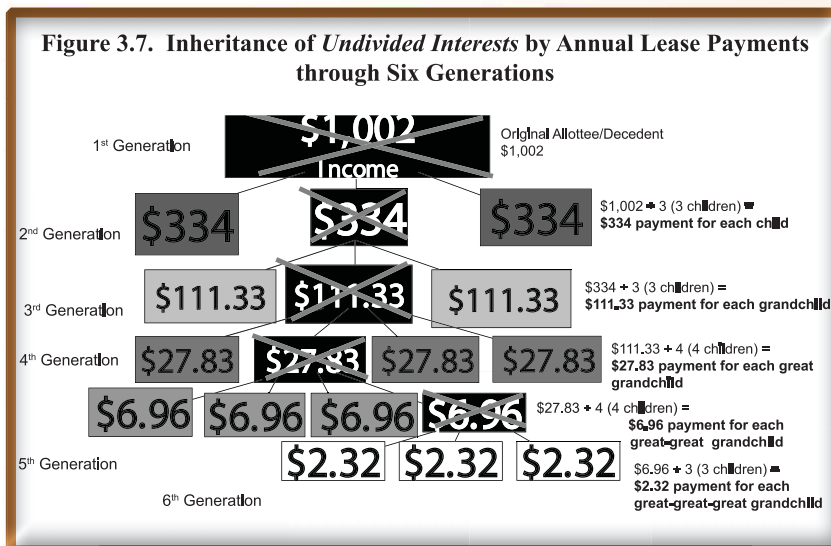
Figure 3.7. Inheritance of *Undivided Interests* by Annual Lease Payments through Six Generations

1st Generation

$1,002 Income

Original Allottee/Decedent $1,002

$334

$334

$334

2nd Generation

$1,002 ÷ 3 (3 children) = **$334 payment for each child**

$111.33

$111.33

$111.33

3rd Generation

$334 ÷ 3 (3 children) = **$111.33 payment for each grandchild**

4th Generation

$27.83

$27.83

$27.83

$27.83

$111.33 ÷ 4 (4 children) = **$27.83 payment for each great grandchild**

$6.96

$6.96

$6.96

$6.96

$27.83 ÷ 4 (4 children) = **$6.96 payment for each great-great grandchild**

5th Generation

$2.32

$2.32

$2.32

$6.96 ÷ 3 (3 children) = **$2.32 payment for each great-great-great grandchild**

6th Generation